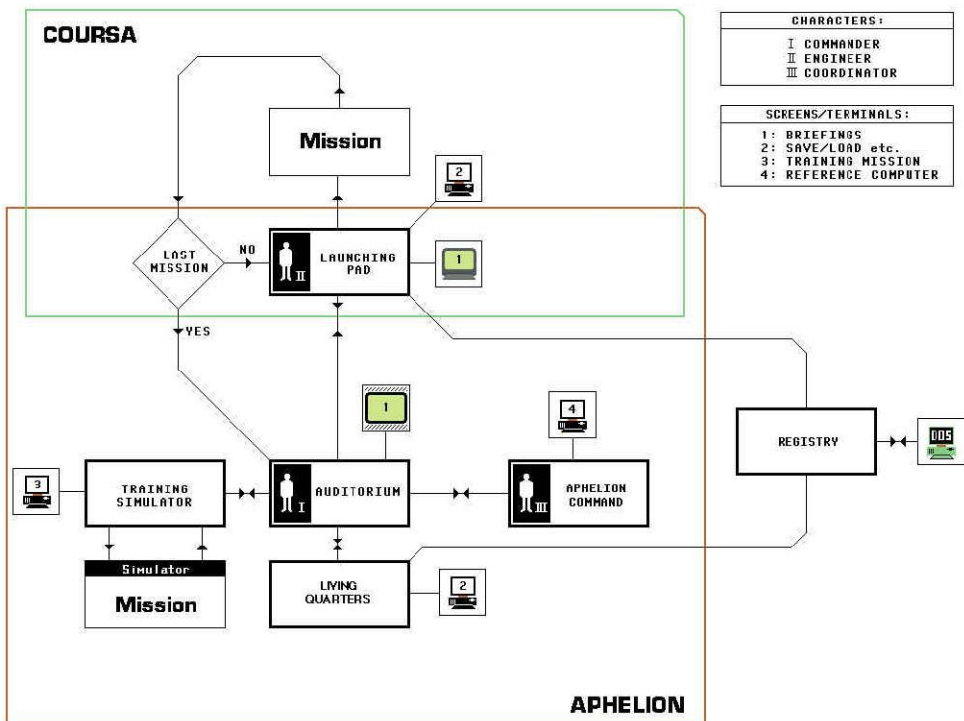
COURSA

CHARACTERS:
I COMMANDER
II ENGINEER
III COORDINATOR

SCREENS/TERMINALS:
1: BRIEFINGS
2: SAVE/LOAD etc.
3: TRAINING MISSION
4: REFERENCE COMPUTER

Mission

2

LAST MISSION

NO

II

LAUNCHING PAD

1

YES

1

4

REGISTRY

DOS

3

TRAINING SIMULATOR

I

AUDITORIUM

III

APHELION COMMAND

Simulator

Mission

LIVING QUARTERS

2

APHELION